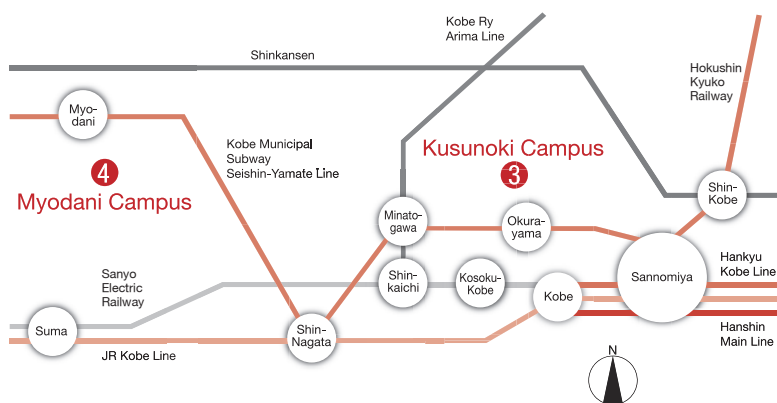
Kobe Ry
Arima Line

Shinkansen

Hokushin
Kyuko
Railway

Myo-
dani

Kobe Municipal
Subway
Seishin-Yamate Line

Kusunoki Campus

3

4

Myodani Campus

Shin-
Kobe

Minato-
gawa

Okura-
yama

Sanyo
Electric
Railway

Shin-
kaichi

Kosoku-
Kobe

Kobe

Sannomiya

Hankyu
Kobe Line

Suma

Shin-
Nagata

JR Kobe Line

N

Hanshin
Main Line